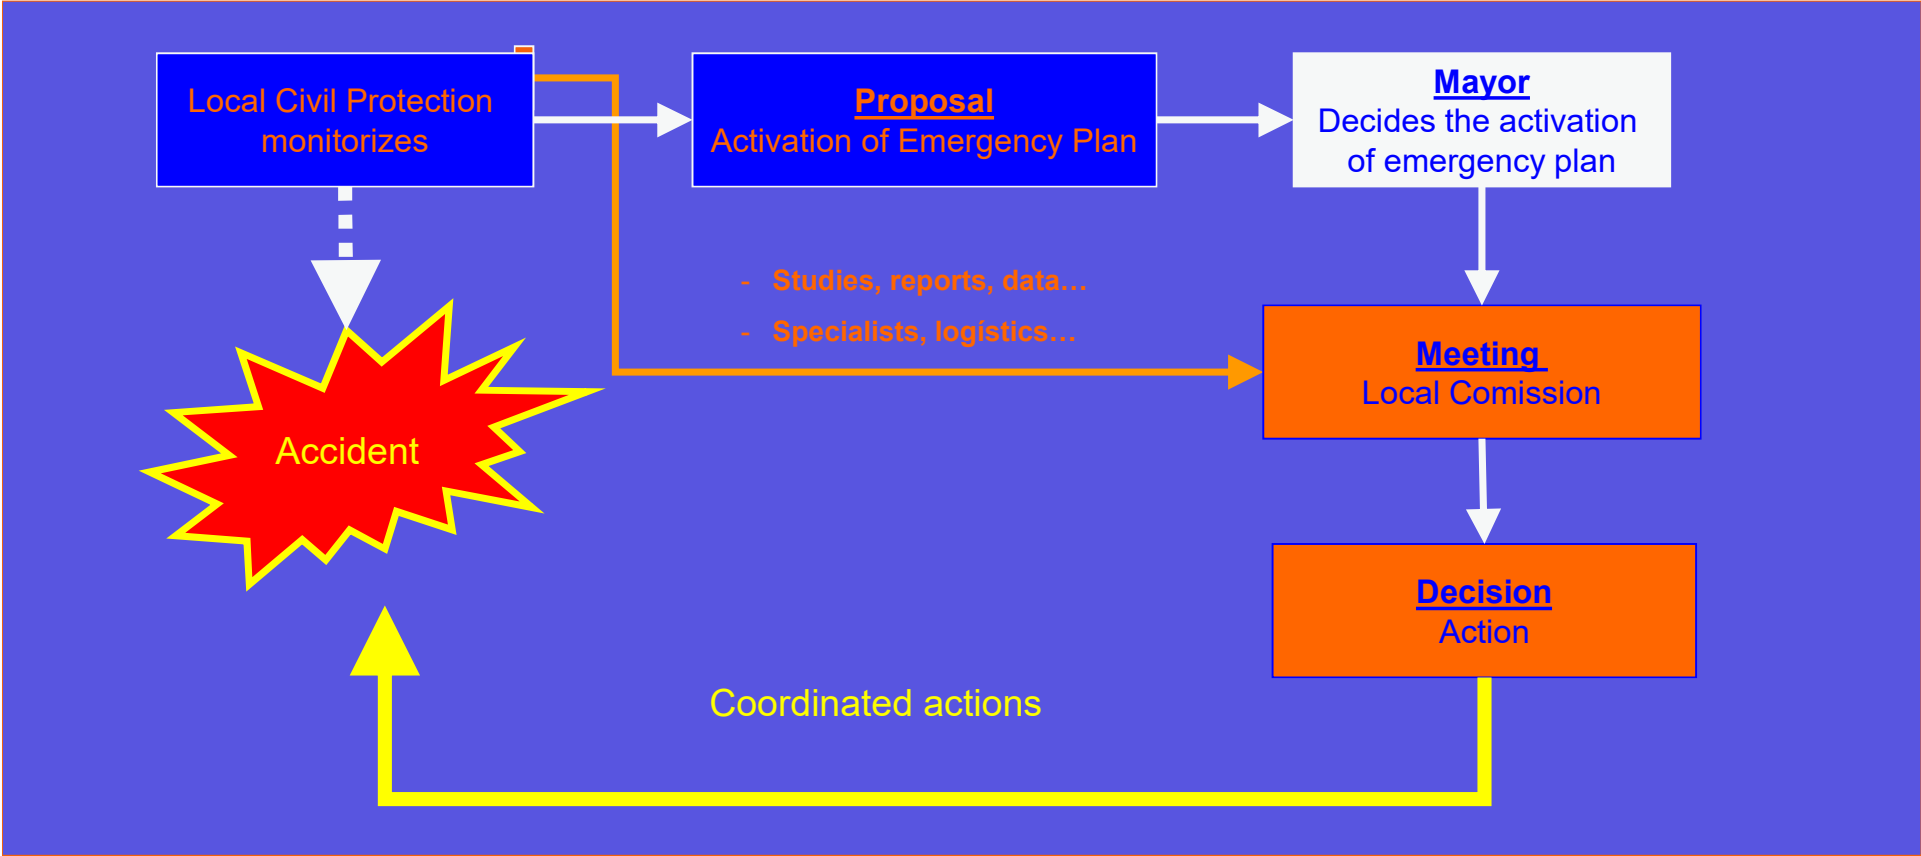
Local Civil Protection monitorizes

Proposal
Activation of Emergency Plan

Mayor
Decides the activation of emergency plan

- Studies, reports, data…
- Specialists, logistics…

Meeting
Local Comission

Accident

Decision
Action

Coordinated actions